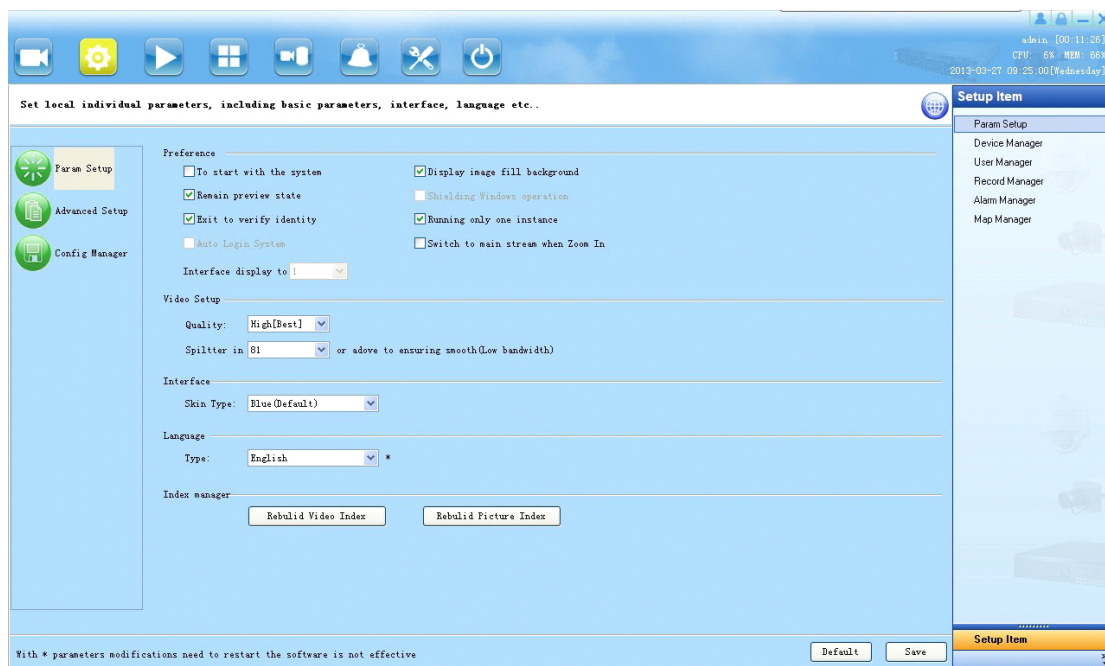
admin [00:11:26]
CPU: 6% MEM: 66%
2013-03-27 09:25:00[Wednesday]

Set local individual parameters, including basic parameters, interface, language etc..

Setup Item

Param Setup
Advanced Setup
Config Manager

Preference
To start with the system
Display image fill background
Remain preview state
Shielding Windows operation
Exit to verify identity
Running only one instance
Auto Login System
Switch to main stream when Zoom In
Interface display to 1

Video Setup
Quality: High[Best]
Spiltter in 81 or adove to ensuring smooth(Low bandwidth)

Interface
Skin Type: Blue(Default)

Language
Type: English *

Index manager
Rebulid Video Index
Rebulid Picture Index

Param Setup
Device Manager
User Manager
Record Manager
Alarm Manager
Map Manager

Setup Item

With * parameters modifications need to restart the software is not effective
Default
Save